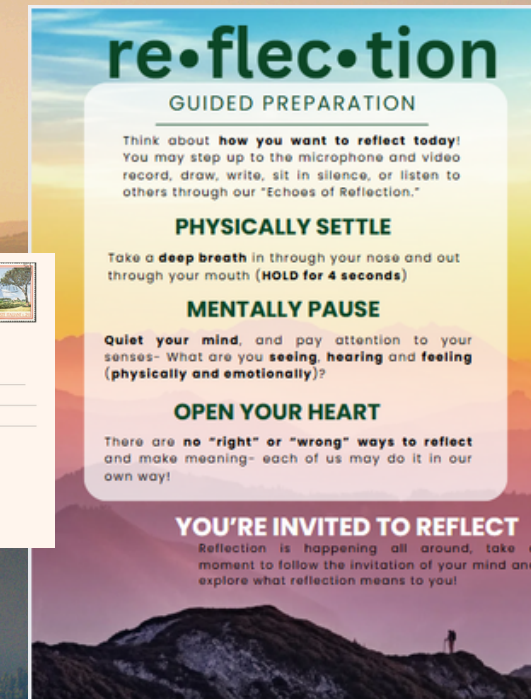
re•flec•tion

GUIDED PREPARATION

Think about **how you want to reflect today**! You may step up to the microphone and video record, draw, write, sit in silence, or listen to others through our "Echoes of Reflection."

PHYSICALLY SETTLE

Take a **deep breath** in through your nose and out through your mouth (**HOLD for 4 seconds**)

MENTALLY PAUSE

**Quiet your mind**, and pay attention to your senses- What are you **seeing**, **hearing** and **feeling** (**physically and emotionally**)?

OPEN YOUR HEART

There are **no "right" or "wrong" ways to reflect** and make meaning- each of us may do it in our own way!

YOU'RE INVITED TO REFLECT

Reflection is happening all around, take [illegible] moment to follow the invitation of your mind an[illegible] explore what reflection means to you!